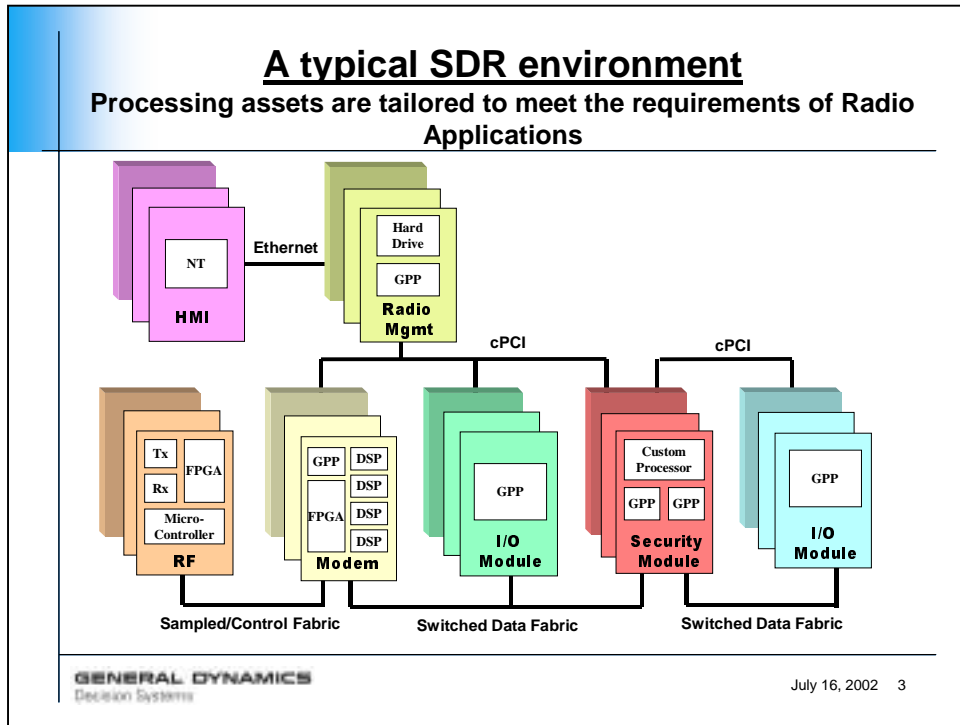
A typical SDR environment

Processing assets are tailored to meet the requirements of Radio Applications

NT

HMI

Ethernet

Hard Drive

GPP

Radio Mgmt

cPCI

cPCI

Tx

Rx

FPGA

Micro-Controller

RF

GPP

DSP

DSP

DSP

DSP

FPGA

Modem

GPP

I/O Module

Custom Processor

GPP

GPP

Security Module

GPP

I/O Module

Sampled/Control Fabric

Switched Data Fabric

Switched Data Fabric

GENERAL DYNAMICS
Decision Systems

July 16, 2002 3